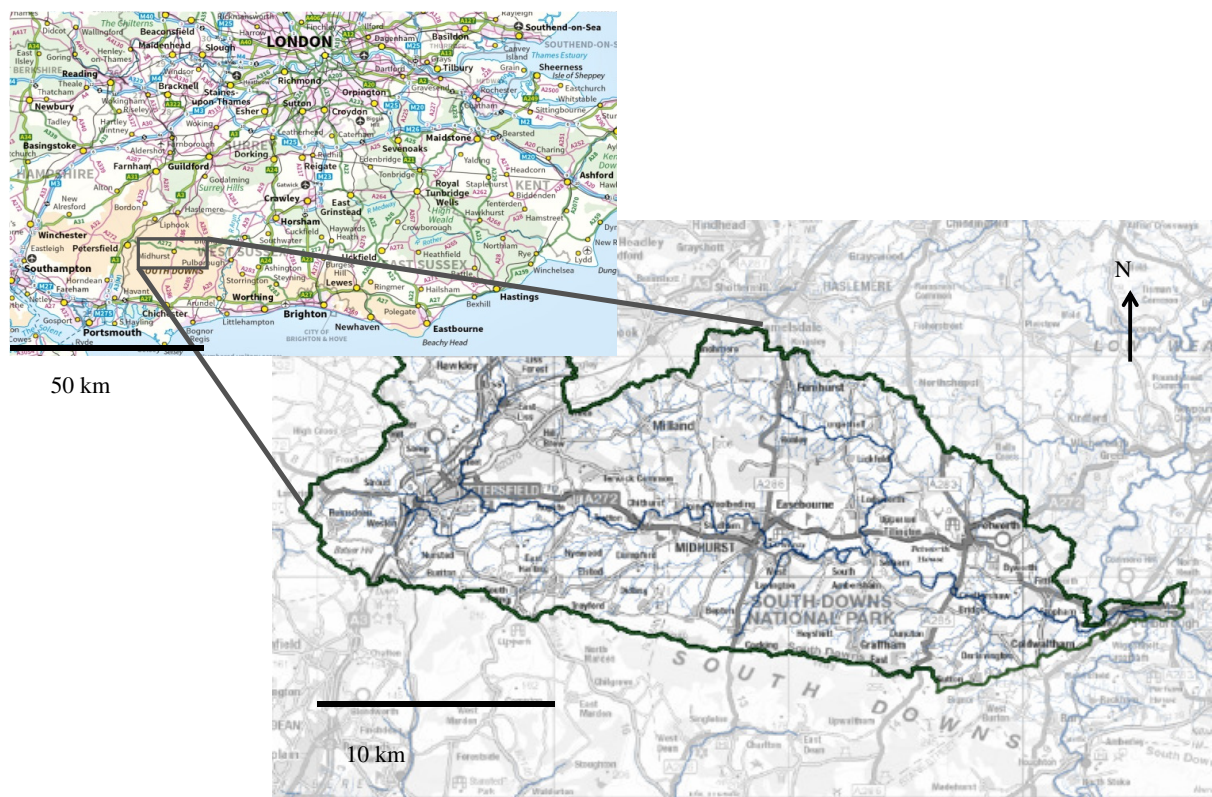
LONDON
Beaconsfield
Maidenhead
Slough
Reading
Newbury
Basingstoke
Farnham
Guildford
Dorking
Reigate
Sevenoaks
Maidstone
Ashford
Southend-on-Sea
Basildon
Tilbury
Sheerness
Richmond
Croydon
Orpington
Bracknell
Staines-upon-Thames
Esher
Sutton
Crawley
East Grinstead
Royal Tunbridge Wells
KENT
HAMPSHIRE
SURREY
Surrey Hills
Winchester
Petersfield
Southampton
Portsmouth
Chichester
Midhurst
Pulborough
SOUTH DOWNS
WEST SUSSEX
EAST SUSSEX
Horsham
Worthing
Brighton
Lewes
Newhaven
Eastbourne
Hastings
Uckfield
Heathfield
Rye
Bexhill
Hailsham
Beachy Head
Liphook
Haslemere
Alton
Bordon
Havant
Fareham
Gosport
Bognor Regis
Littlehampton
Arundel
CITY OF BRIGHTON & HOVE
50 km
N
HASLEMERE
Fernhurst
Milland
Liss Forest
East Liss
PETERSFIELD
A272
Easebourne
MIDHURST
A286
A283
Petworth
SOUTH DOWNS NATIONAL PARK
Graffham
Coldwaltham
Stedham
Trotton
Rogate
Nyewood
Elsted
Duncton
Bignor
Fittleworth
SOUTH DOWNS
10 km